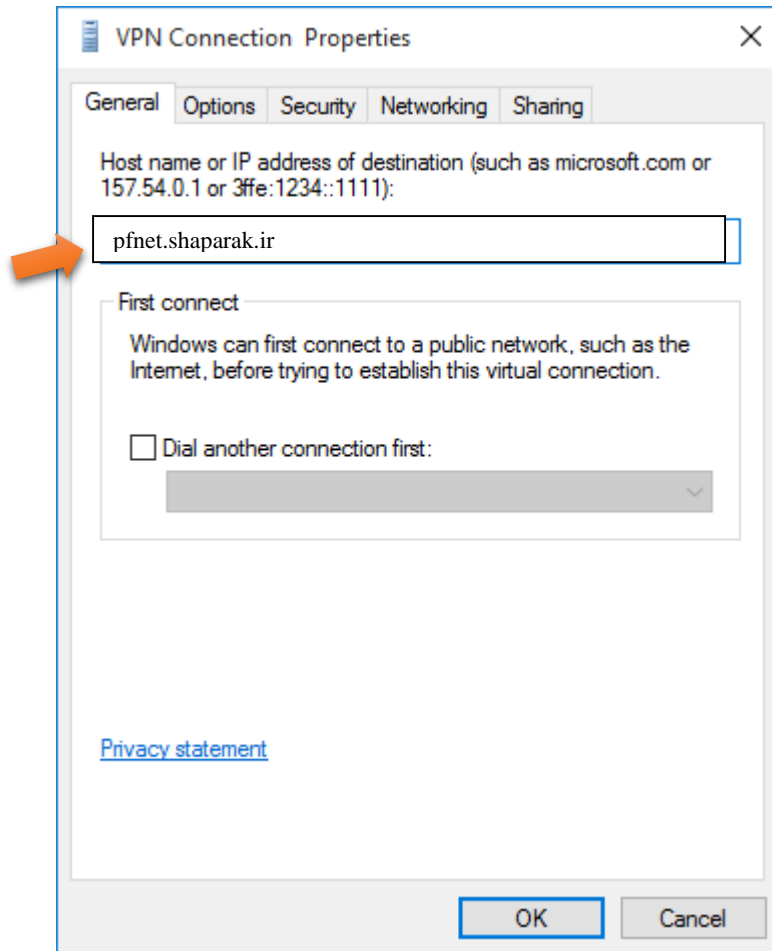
VPN Connection Properties

General Options Security Networking Sharing

Host name or IP address of destination (such as microsoft.com or 157.54.0.1 or 3ffe:1234::1111):

pfnet.shaparak.ir

First connect

Windows can first connect to a public network, such as the Internet, before trying to establish this virtual connection.

Dial another connection first:

Privacy statement

OK Cancel